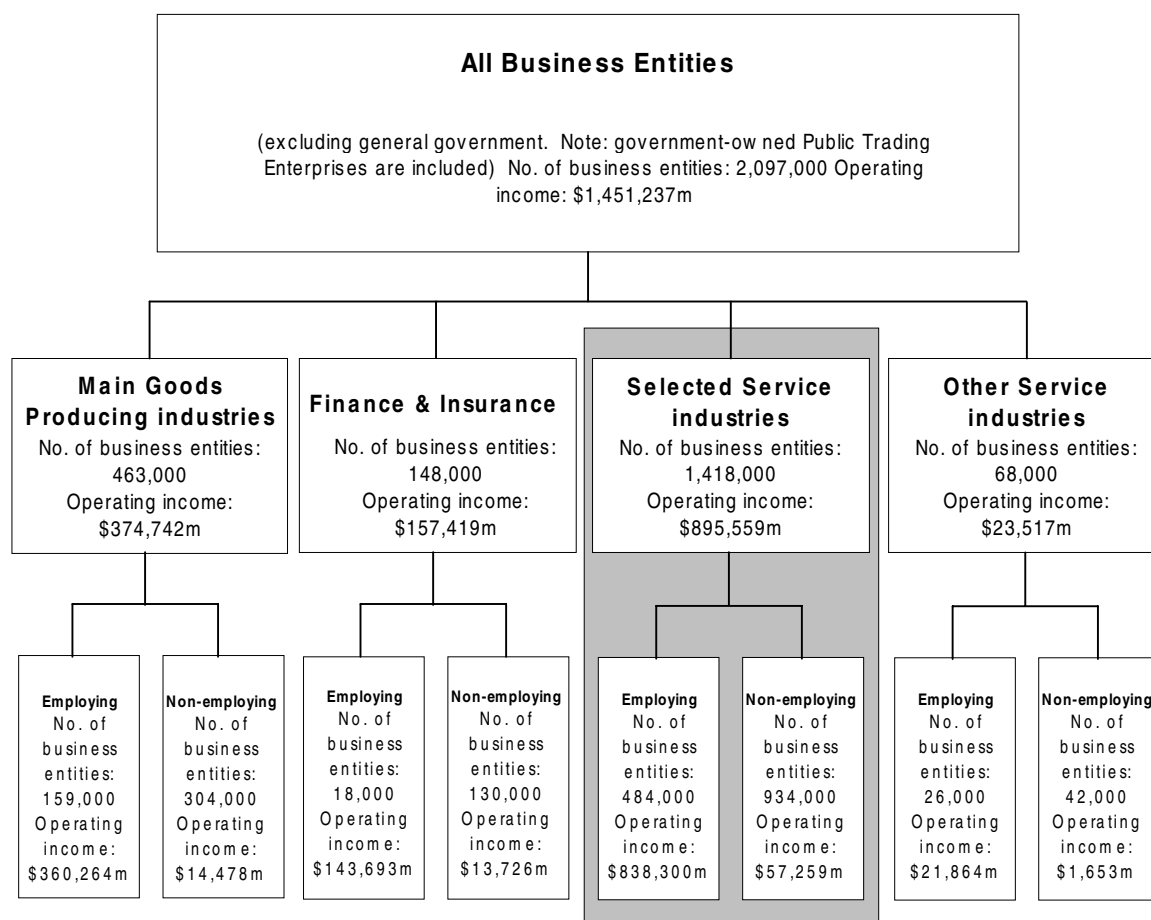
All Business Entities

(excluding general government. Note: government-owned Public Trading Enterprises are included) No. of business entities: 2,097,000 Operating income: $1,451,237m

Main Goods Producing industries
No. of business entities: 463,000
Operating income: $374,742m

Employing
No. of business entities: 159,000
Operating income: $360,264m

Non-employing
No. of business entities: 304,000
Operating income: $14,478m

Finance & Insurance
No. of business entities: 148,000
Operating income: $157,419m

Employing
No. of business entities: 18,000
Operating income: $143,693m

Non-employing
No. of business entities: 130,000
Operating income: $13,726m

Selected Service industries
No. of business entities: 1,418,000
Operating income: $895,559m

Employing
No. of business entities: 484,000
Operating income: $838,300m

Non-employing
No. of business entities: 934,000
Operating income: $57,259m

Other Service industries
No. of business entities: 68,000
Operating income: $23,517m

Employing
No. of business entities: 26,000
Operating income: $21,864m

Non-employing
No. of business entities: 42,000
Operating income: $1,653m